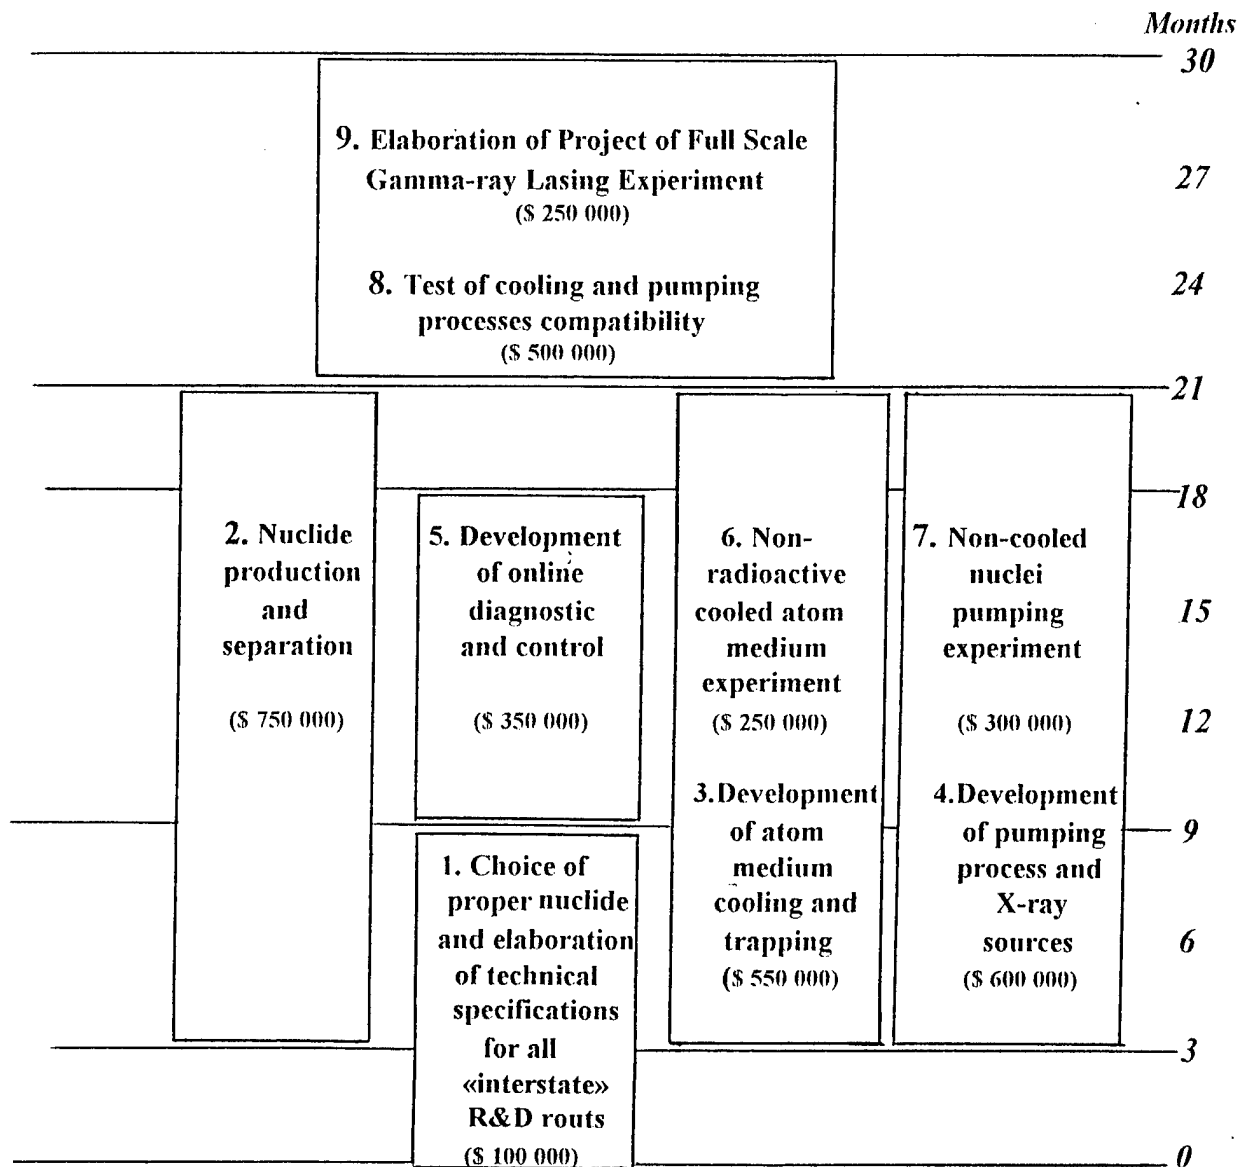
Months
30

9. Elaboration of Project of Full Scale Gamma-ray Lasing Experiment
($ 250 000)

27

8. Test of cooling and pumping processes compatibility
($ 500 000)

24

21

18

2. Nuclide production and separation

($ 750 000)

5. Development of online diagnostic and control

($ 350 000)

6. Non-radioactive cooled atom medium experiment
($ 250 000)

7. Non-cooled nuclei pumping experiment

($ 300 000)

15

12

3.Development of atom medium cooling and trapping
($ 550 000)

4.Development of pumping process and X-ray sources
($ 600 000)

9

6

1. Choice of proper nuclide and elaboration of technical specifications for all «interstate» R&D routs
($ 100 000)

3

0